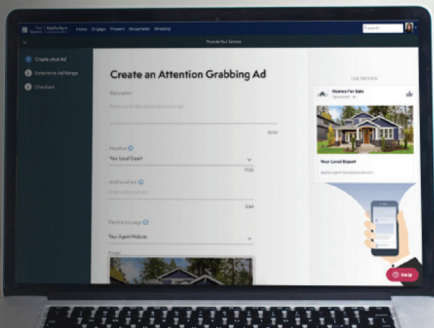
Home Engage Present Documents Directory

Search

Create your Ad

Determine Ad Range

Checkout

Create an Attention Grabbing Ad

Description

Headline

Your Local Expert

Additional Info

Destination page

Your Agent Website

LIVE PREVIEW

Homes For Sale

Your Local Expert

Help